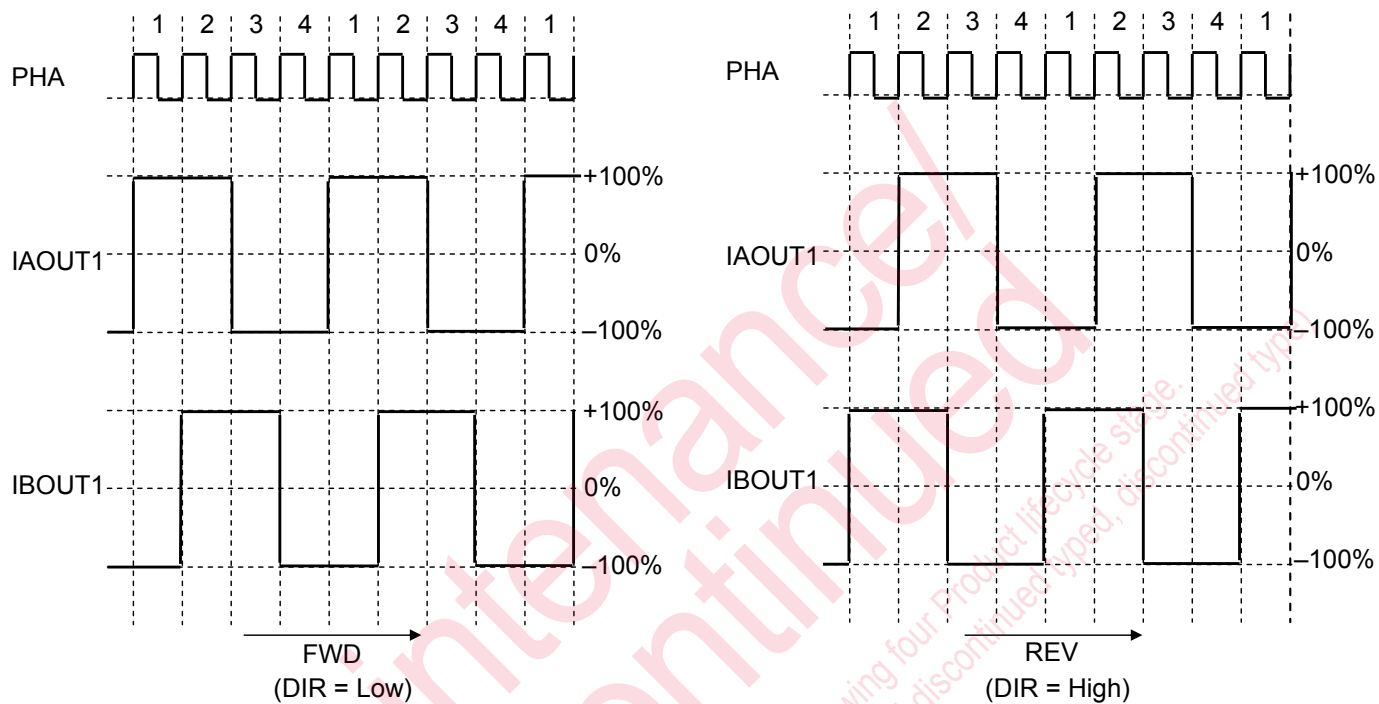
1 2 3 4 1 2 3 4 1

PHA

IAOUT1

+100%

0%

–100%

IBOUT1

+100%

0%

–100%

FWD
(DIR = Low)

1 2 3 4 1 2 3 4 1

PHA

IAOUT1

+100%

0%

–100%

IBOUT1

+100%

0%

–100%

REV
(DIR = High)

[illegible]ntenance/
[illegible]continued

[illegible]wing four Product lifecycle stage.
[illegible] discontinued typed, discontinued type